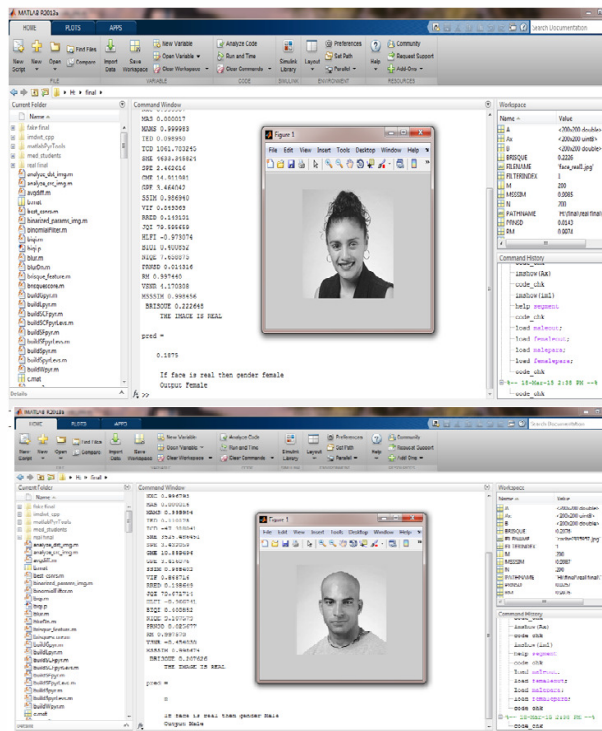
MATLAB R2013a

HOME PLOTS APPS

Search Documentation

New Script New Open Compare Find Files Import Data Save Workspace New Variable Open Variable Clear Workspace Analyze Code Run and Time Clear Commands Simulink Library Layout Preferences Set Path Parallel Help Community Request Support Add-Ons

FILE VARIABLE CODE SIMULINK ENVIRONMENT RESOURCES

H: final

Current Folder

Name

fake final
imdist_cpp
matlabPyrTools
med students
real final
analyze_dist_img.m
analyze_cvr_img.m
avgdiff.m
b.mat
best_conv.m
binarized_params_img.m
binomialFilter.m
binp.m
bivp.p
blur.m
blurDn.m
brisque_feature.m
brisquescore.m
buildGpyr.m
buildLpyr.m
buildSCFpyr.m
buildSCFpyrLevs.m
buildSFpyr.m
buildSFpyrLevs.m
buildWpyr.m
c.mat

Details

Command Window

MAS 0.000017
MAMS 0.999983
TED 0.098950
TCD 1061.703245
SME 9638.918824
SPE 2.462416
GME 14.011981
GPE 3.464047
SSIM 0.986940
VIF 0.245069
RRED 0.143131
JQI 79.686688
HLFI -0.979074
BIQI 0.400552
NIQE 7.600075
FRRED 0.011316
RH 0.997440
VSNR 4.170308
MSSSIM 0.998456
BRISQUE 0.222645
THE IMAGE IS REAL

pred =

0.1875

If face is real then gender female
Output Female

fx >>

Figure 1

File Edit View Insert Tools Desktop Window Help

Workspace

Name | Value
A | <200x200 double>
Ax | <200x200 uint8>
B | <200x200 double>
BRISQUE | 0.2226
FILENAME | 'face_real8.jpg'
FILTERINDEX | 1
M | 200
MSSSIM | 0.9985
N | 200
PATHNAME | 'H:\final\real final\'
PRNOD | 0.0143
RH | 0.0074

Command History

code_chk
imshow (Ax)
code_chk
imshow(im1)
help regexp
code_chk
load malecut;
load femalecut;
load malepara;
load femalepara;
code_chk
%-- 18-Mar-15 2:38 PM --%
code_chk

MATLAB R2013a

HOME PLOTS APPS

Search Documentation

Current Folder

Name

fake final
imdist_cpp
matlabPyrTools
med_students
real final
analyze_dist_img.m
analyze_cvr_img.m
avgdiff.m
b.mat
best_conv.m
binarized_params_img.m
binomialFilter.m
binp.m
bivp.p
blur.m
blurDn.m
brisque_feature.m
brisquescore.m
buildGpyr.m
buildLpyr.m
buildSCFpyr.m
buildSCFpyrLevs.m
buildSFpyr.m
buildSFpyrLevs.m
buildWpyr.m
c.mat

Command Window

MSE 0.996791
MAS 0.000018
MAMS 0.999984
TED 0.110075
TCD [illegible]
SME 7345.885451
SPE 2.452055
GME 18.859496
GPE 0.916076
SSIM 0.998423
VIF 0.868716
RRED 0.198649
JQI 78.474711
HLFI -0.988741
BIQI 0.400852
NIQE 8.207470
FRRED 0.085677
RH 0.987478
VSNR -8.456800
MSSSIM 0.998474
BRISQUE 0.207626
THE IMAGE IS REAL

pred =

0

If face is real then gender Male
Output Male

Figure 1

File Edit View Insert Tools Desktop Window Help

Workspace

Name | Value
A | <200x200 double>
Ax | <200x200 uint8>
B | <200x200 double>
BRISQUE | 0.2076
FILENAME | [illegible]
FILTERINDEX | 1
M | 200
MSSSIM | 0.9985
N | 200
PATHNAME | 'H:\final\real final\'
PRNOD | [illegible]
RH | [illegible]

Command History

code_chk
imshow (Ax)
code_chk
imshow(im1)
help regexp
code_chk
load malecut;
load femalecut;
load malepara;
load femalepara;
code_chk
%-- 18-Mar-15 2:38 PM --%
code_chk